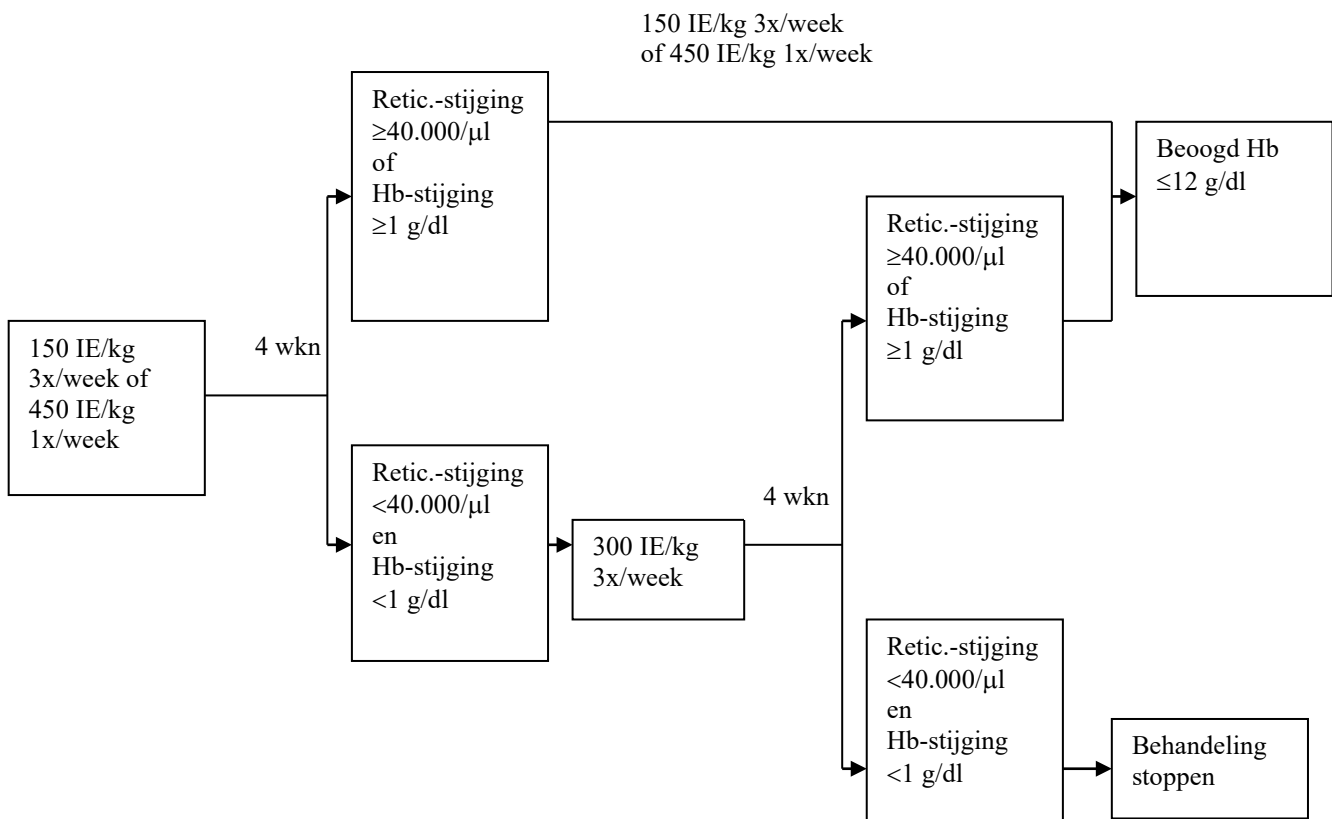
150 IE/kg 3x/week of 450 IE/kg 1x/week

150 IE/kg 3x/week of 450 IE/kg 1x/week

4 wkn

Retic.-stijging $\geq$40.000/µl of Hb-stijging $\geq$1 g/dl

Retic.-stijging <40.000/µl en Hb-stijging <1 g/dl

300 IE/kg 3x/week

4 wkn

Retic.-stijging $\geq$40.000/µl of Hb-stijging $\geq$1 g/dl

Retic.-stijging <40.000/µl en Hb-stijging <1 g/dl

Beoogd Hb $\leq$12 g/dl

Behandeling stoppen